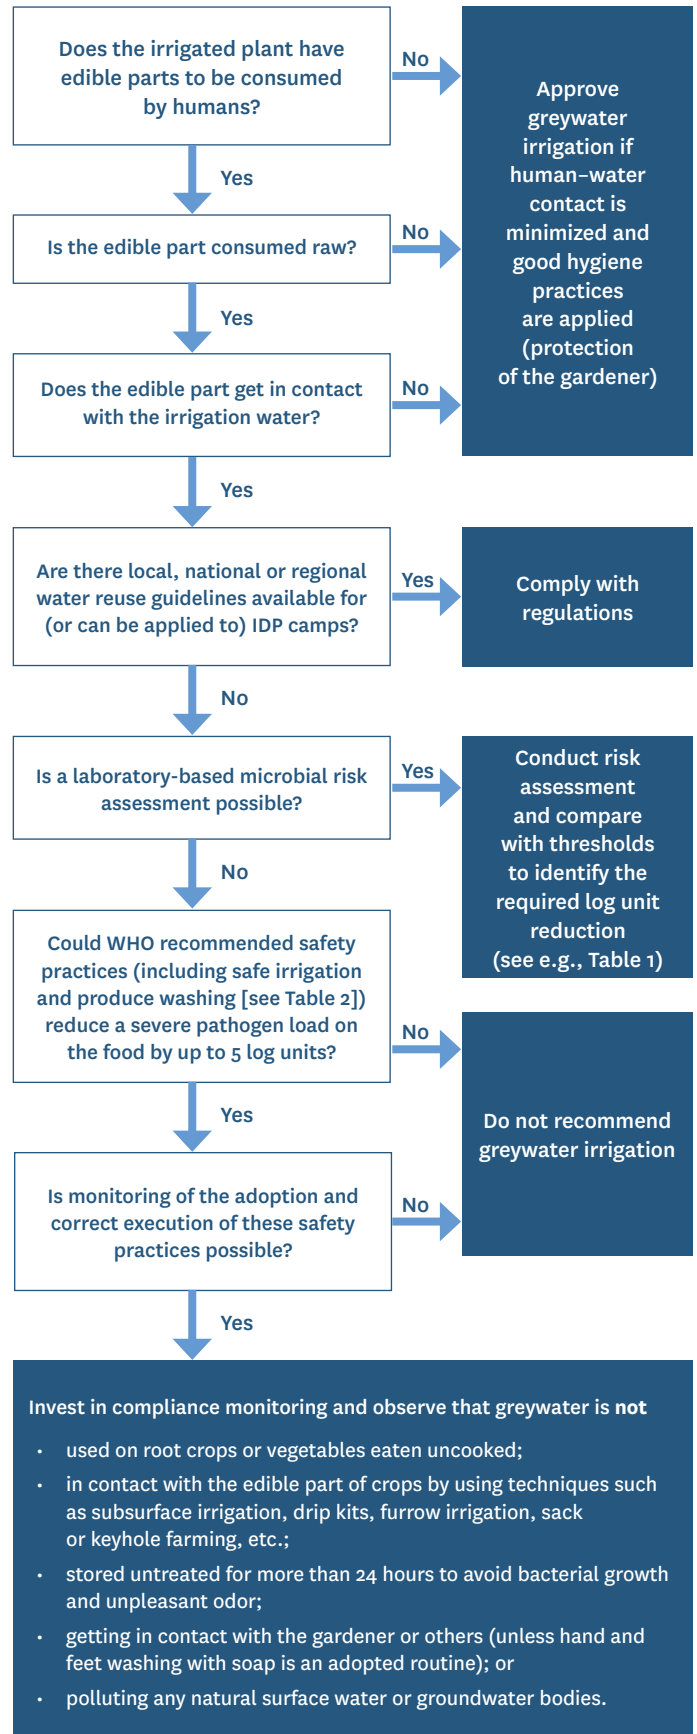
Does the irrigated plant have edible parts to be consumed by humans?

No

Approve greywater irrigation if human–water contact is minimized and good hygiene practices are applied (protection of the gardener)

Yes

Is the edible part consumed raw?

No

Yes

Does the edible part get in contact with the irrigation water?

No

Yes

Are there local, national or regional water reuse guidelines available for (or can be applied to) IDP camps?

Yes

Comply with regulations

No

Is a laboratory-based microbial risk assessment possible?

Yes

Conduct risk assessment and compare with thresholds to identify the required log unit reduction (see e.g., Table 1)

No

Could WHO recommended safety practices (including safe irrigation and produce washing [see Table 2]) reduce a severe pathogen load on the food by up to 5 log units?

No

Do not recommend greywater irrigation

Yes

Is monitoring of the adoption and correct execution of these safety practices possible?

No

Yes

Invest in compliance monitoring and observe that greywater is **not**

• used on root crops or vegetables eaten uncooked;
• in contact with the edible part of crops by using techniques such as subsurface irrigation, drip kits, furrow irrigation, sack or keyhole farming, etc.;
• stored untreated for more than 24 hours to avoid bacterial growth and unpleasant odor;
• getting in contact with the gardener or others (unless hand and feet washing with soap is an adopted routine); or
• polluting any natural surface water or groundwater bodies.